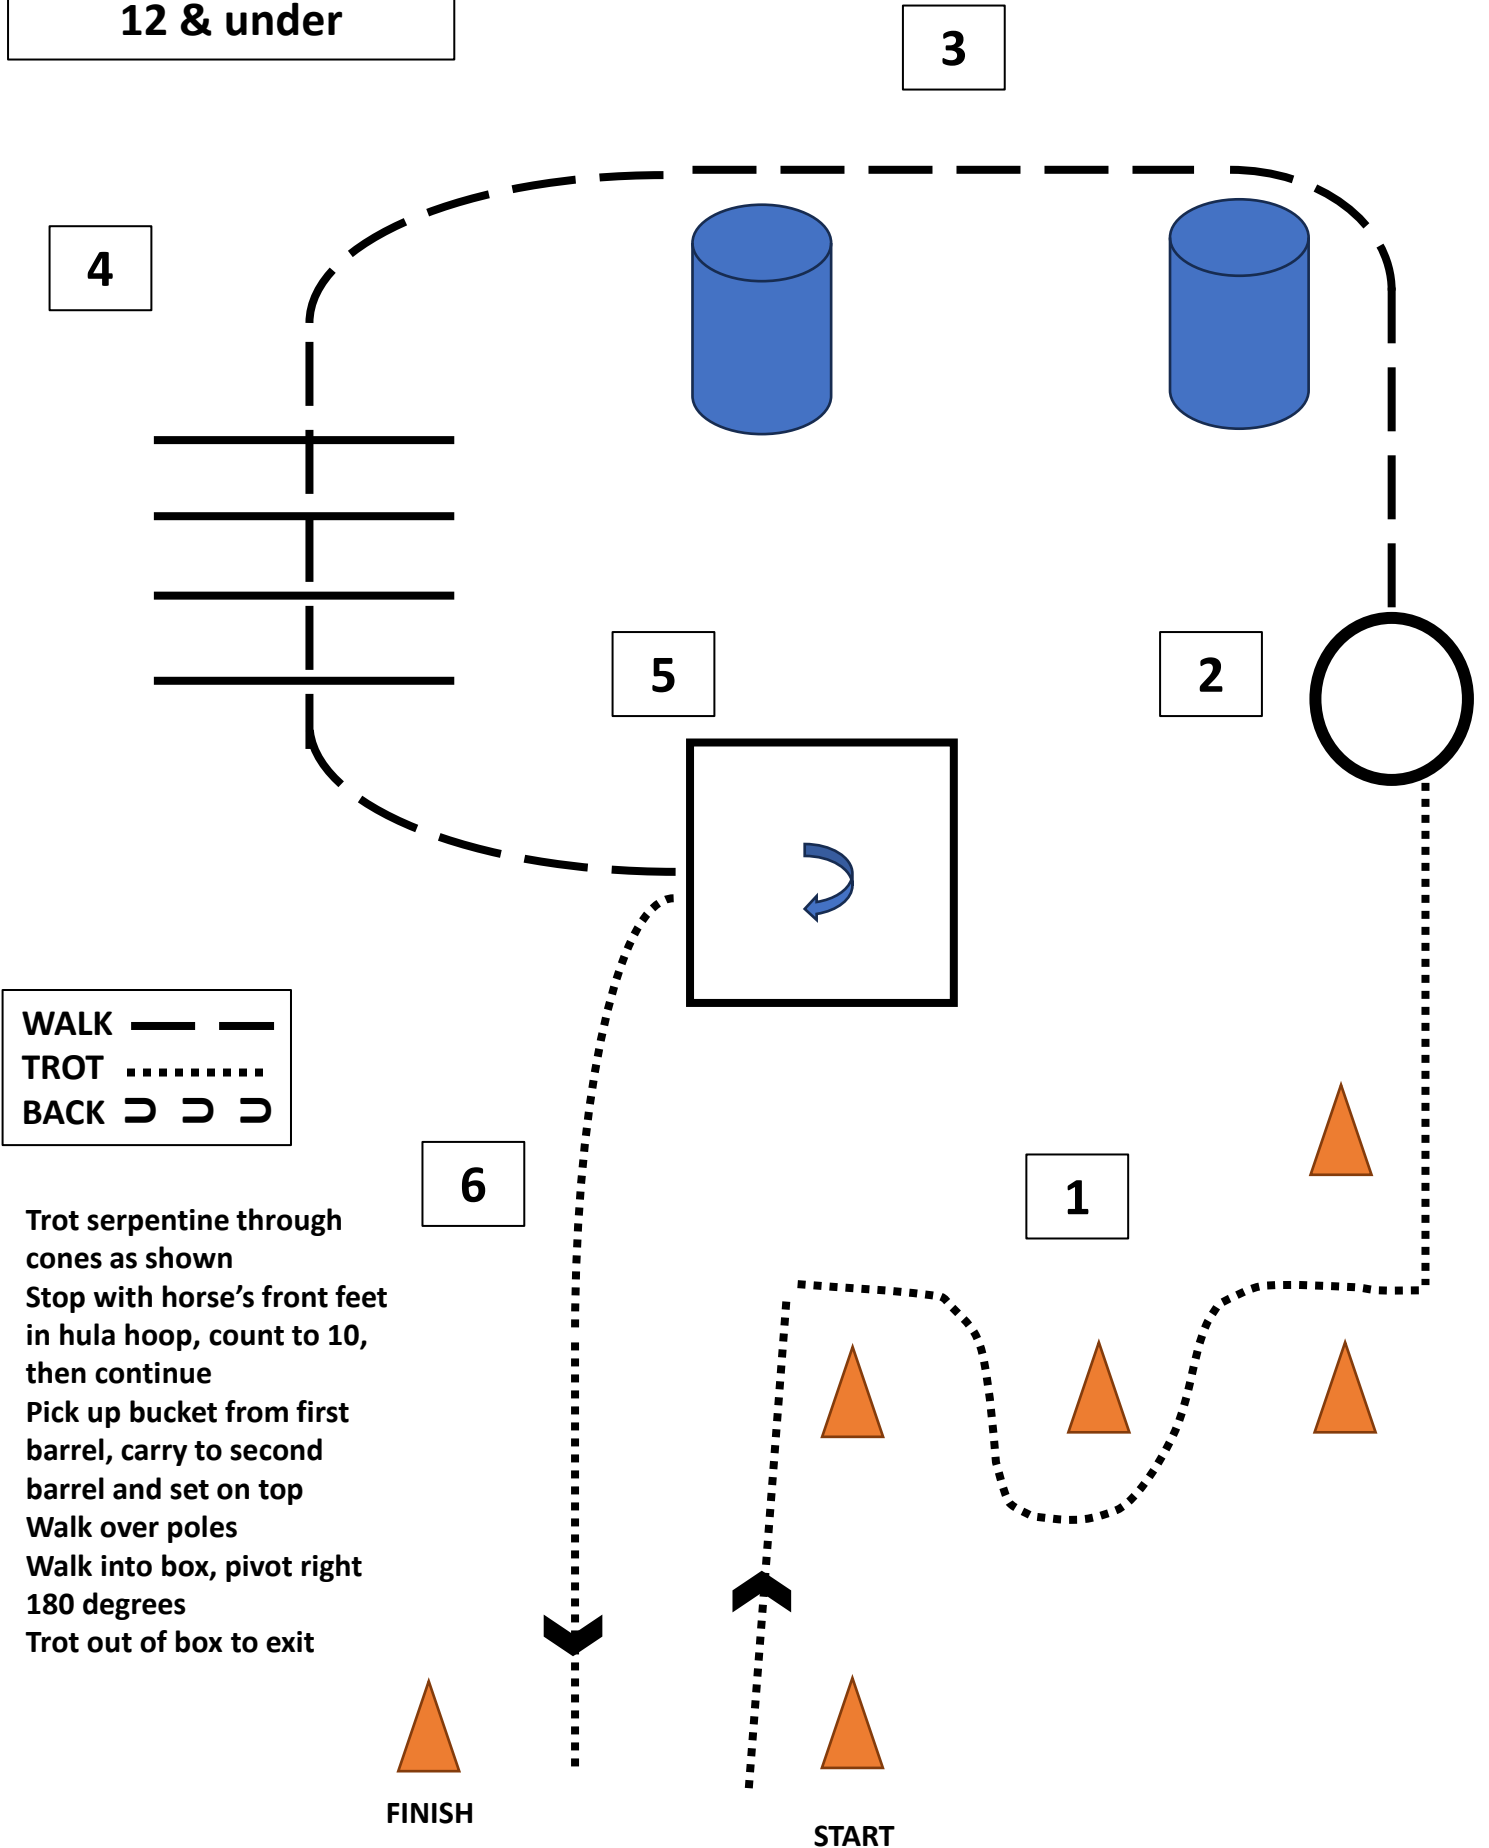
12 & under

3

4

5

2

WALK
TROT
BACK ⊃ ⊃ ⊃

6

1

Trot serpentine through cones as shown
Stop with horse's front feet in hula hoop, count to 10, then continue
Pick up bucket from first barrel, carry to second barrel and set on top
Walk over poles
Walk into box, pivot right 180 degrees
Trot out of box to exit

FINISH

START